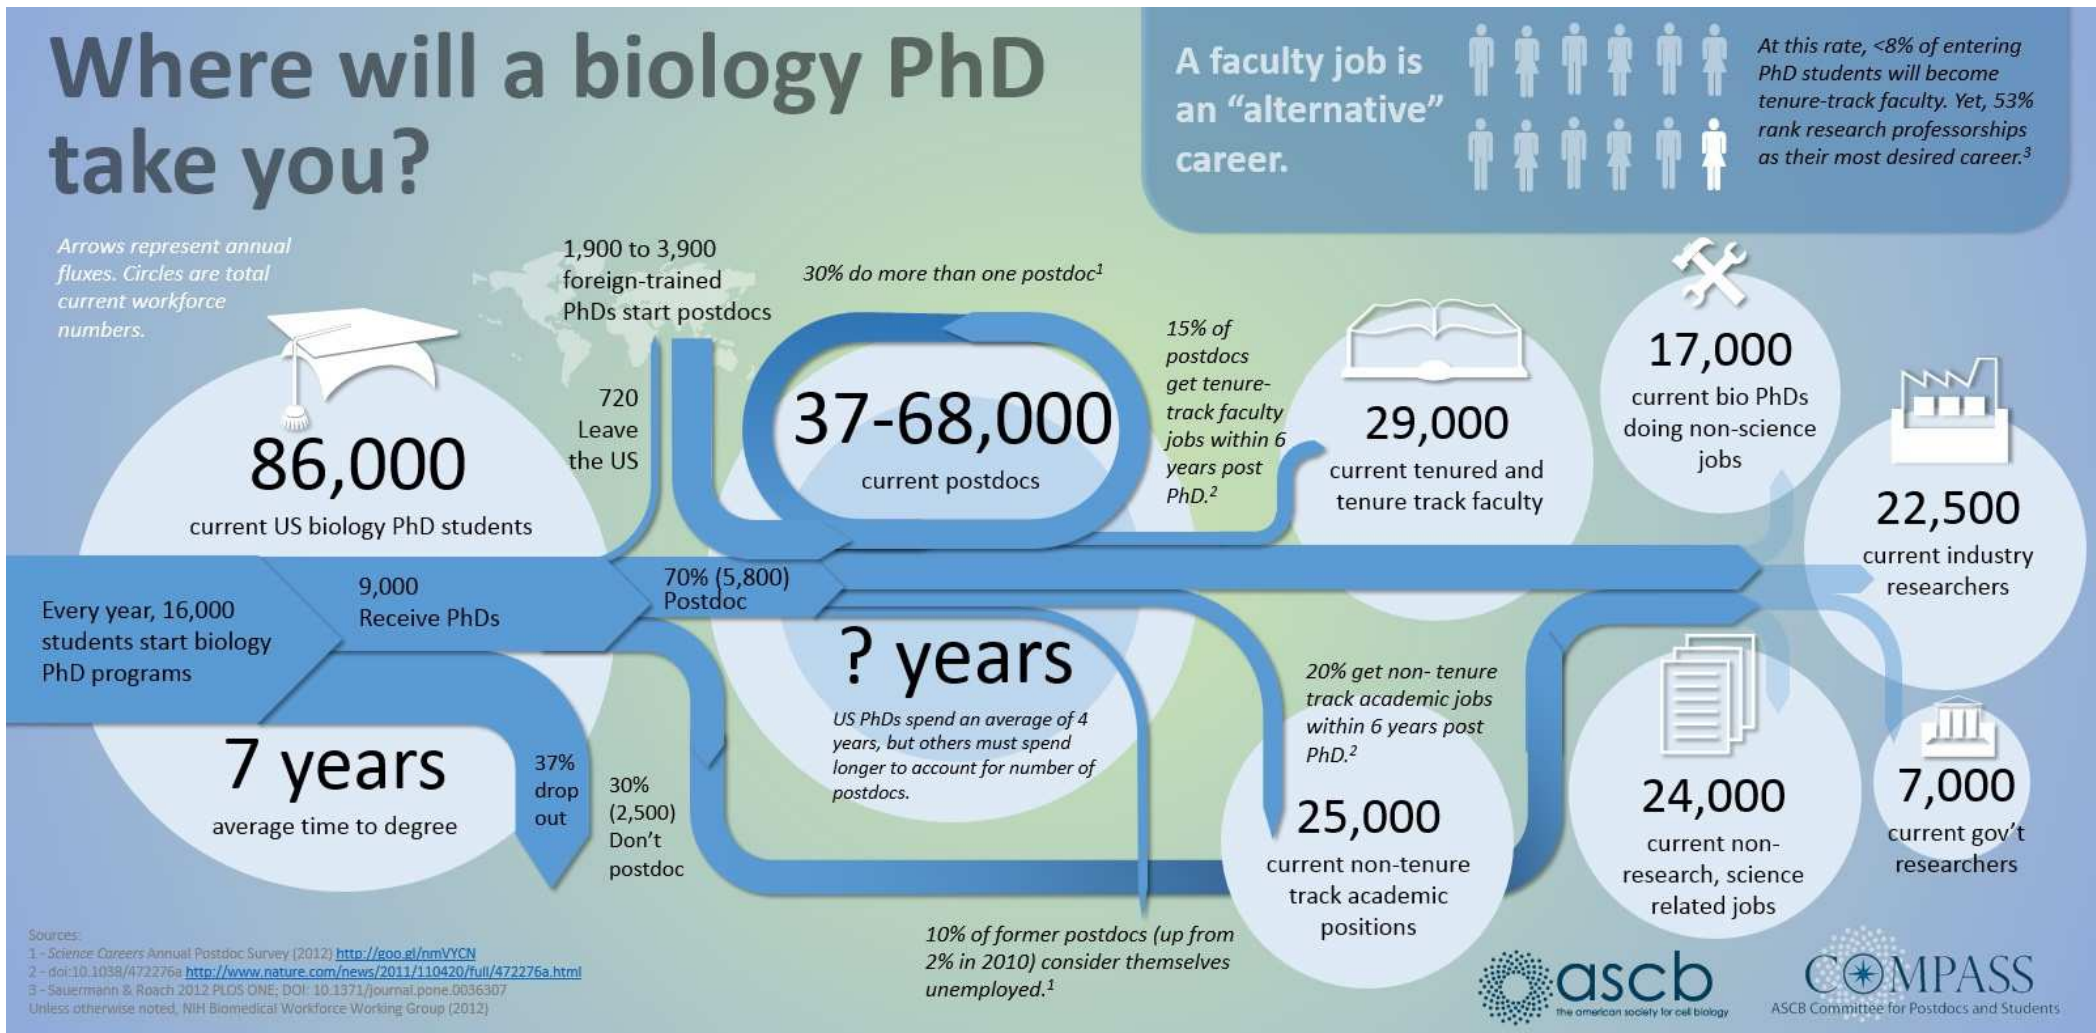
Where will a biology PhD take you?

A faculty job is an "alternative" career.

At this rate, <8% of entering PhD students will become tenure-track faculty. Yet, 53% rank research professorships as their most desired career.$^3$

Arrows represent annual fluxes. Circles are total current workforce numbers.

1,900 to 3,900 foreign-trained PhDs start postdocs

30% do more than one postdoc$^1$

15% of postdocs get tenure-track faculty jobs within 6 years post PhD.$^2$

86,000
current US biology PhD students

720 Leave the US

37-68,000
current postdocs

29,000
current tenured and tenure track faculty

17,000
current bio PhDs doing non-science jobs

22,500
current industry researchers

Every year, 16,000 students start biology PhD programs

9,000 Receive PhDs

70% (5,800) Postdoc

? years
US PhDs spend an average of 4 years, but others must spend longer to account for number of postdocs.

20% get non- tenure track academic jobs within 6 years post PhD.$^2$

7 years
average time to degree

37% drop out

30% (2,500) Don't postdoc

25,000
current non-tenure track academic positions

24,000
current non-research, science related jobs

7,000
current gov't researchers

10% of former postdocs (up from 2% in 2010) consider themselves unemployed.$^1$

Sources:
1 - Science Careers Annual Postdoc Survey (2012) http://goo.gl/nmVYCN
2 - doi:10.1038/472276a http://www.nature.com/news/2011/110420/full/472276a.html
3 - Sauermann & Roach 2012 PLOS ONE; DOI: 10.1371/journal.pone.0036307
Unless otherwise noted, NIH Biomedical Workforce Working Group (2012)

ascb the american society for cell biology

COMPASS
ASCB Committee for Postdocs and Students